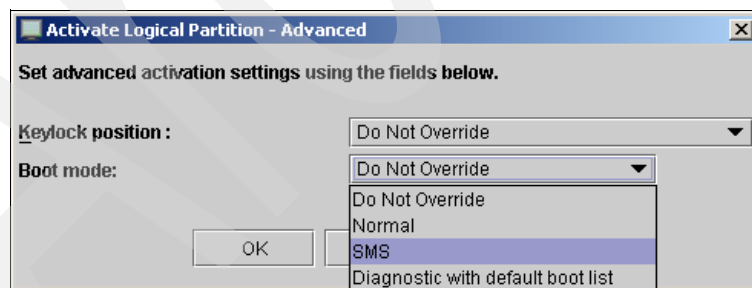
Activate Logical Partition - Advanced

Set advanced activation settings using the fields below.

Keylock position : Do Not Override

Boot mode: Do Not Override

Do Not Override
Normal
SMS
Diagnostic with default boot list

OK